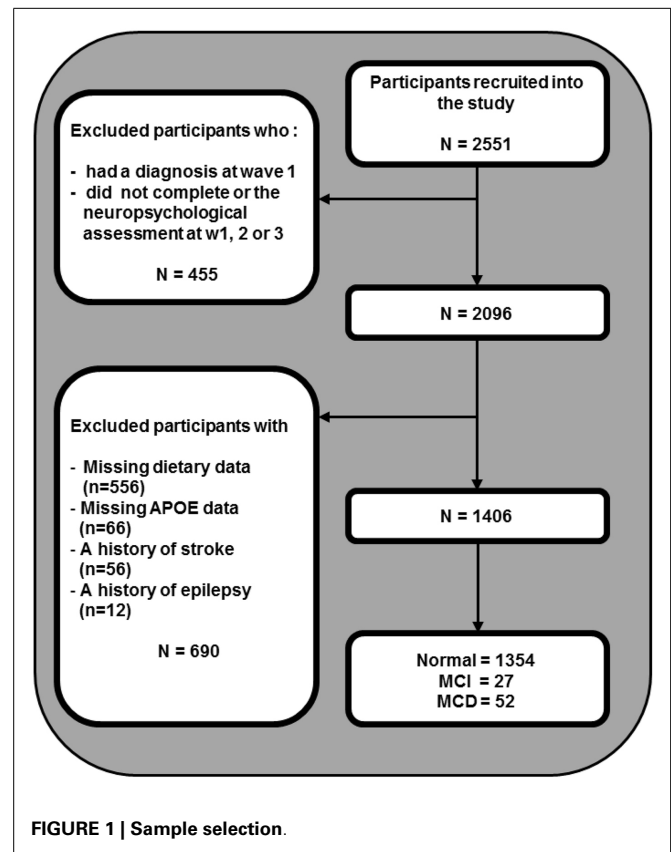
Participants recruited into the study

N = 2551

Excluded participants who :

- had a diagnosis at wave 1
- did not complete or the neuropsychological assessment at w1, 2 or 3

N = 455

N = 2096

Excluded participants with

- Missing dietary data (n=556)
- Missing APOE data (n=66)
- A history of stroke (n=56)
- A history of epilepsy (n=12)

N = 690

N = 1406

Normal = 1354
MCI = 27
MCD = 52

FIGURE 1 | Sample selection.